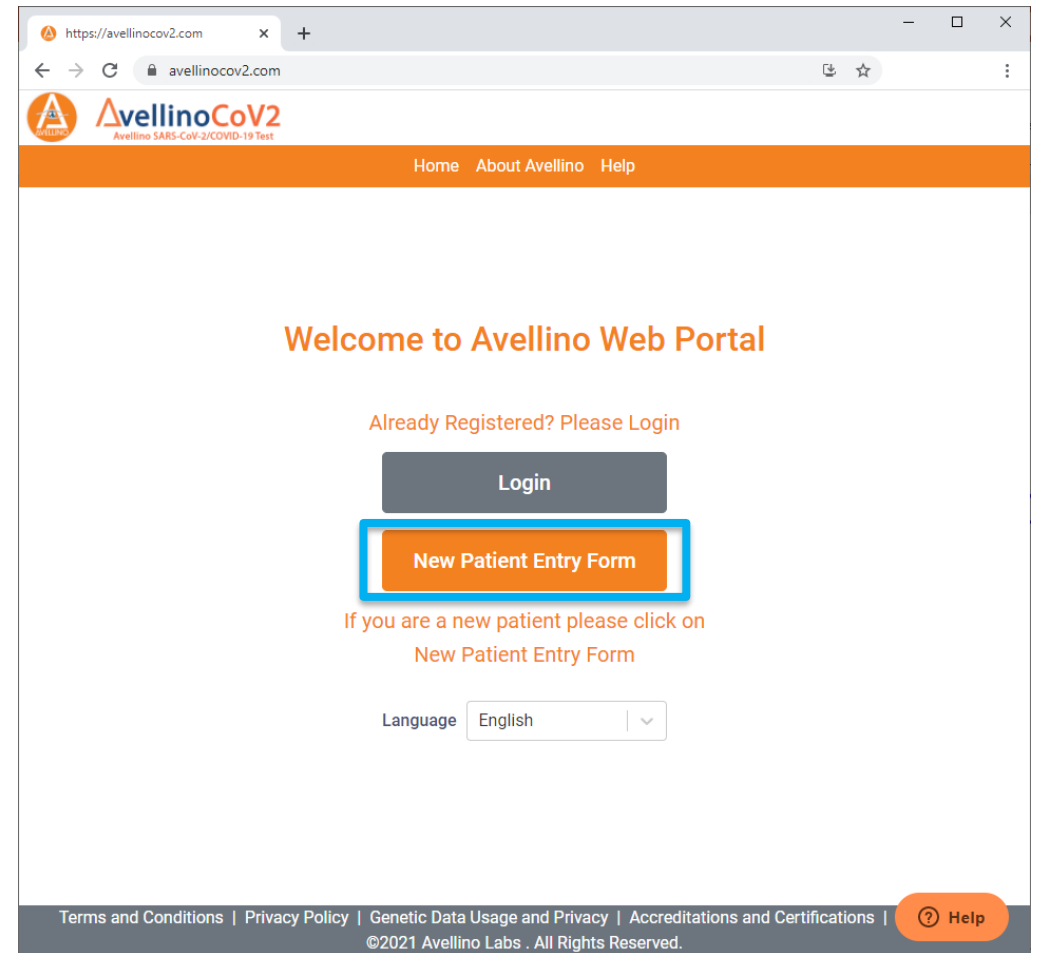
https://avellinocov2.com
avellinocov2.com

AVELLINO
AvellinoCoV2
Avellino SARS-CoV-2/COVID-19 Test

Home About Avellino Help

Welcome to Avellino Web Portal

Already Registered? Please Login

Login

New Patient Entry Form

If you are a new patient please click on New Patient Entry Form

Language English

Terms and Conditions | Privacy Policy | Genetic Data Usage and Privacy | Accreditations and Certifications |
©2021 Avellino Labs . All Rights Reserved.

Help